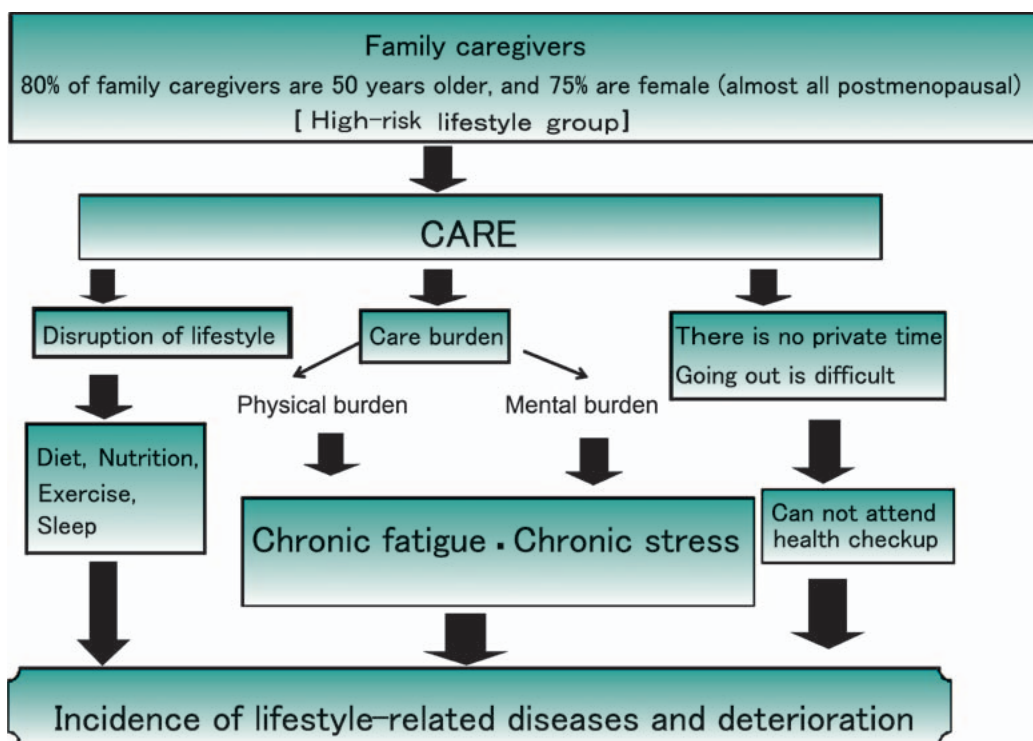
Family caregivers
80% of family caregivers are 50 years older, and 75% are female (almost all postmenopausal)
[ High-risk lifestyle group]

CARE

Disruption of lifestyle

Care burden

There is no private time
Going out is difficult

Physical burden

Mental burden

Diet, Nutrition, Exercise, Sleep

Chronic fatigue ▪ Chronic stress

Can not attend health checkup

Incidence of lifestyle-related diseases and deterioration